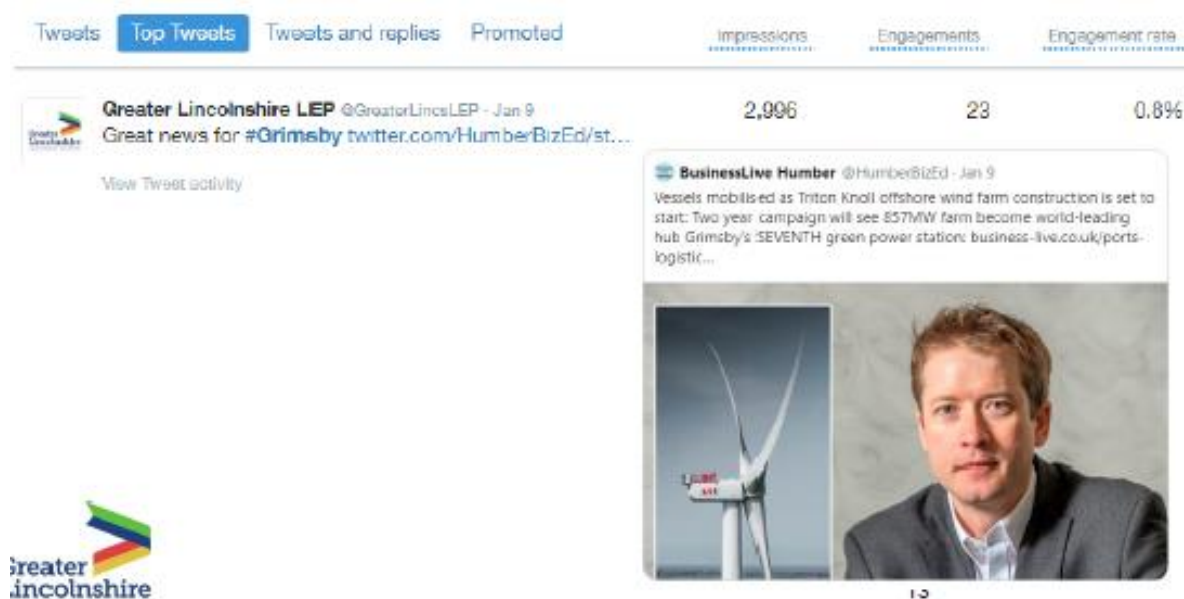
Tweets Top Tweets Tweets and replies Promoted

Impressions Engagements Engagement rate

Greater Lincolnshire LEP @GreaterLincsLEP · Jan 9
Great news for #Grimsby twitter.com/HumberBizEd/st…

2,996 23 0.8%

View Tweet activity

BusinessLive Humber @HumberBizEd · Jan 9
Vessels mobilised as Triton Knoll offshore wind farm construction is set to start: Two year campaign will see 857MW farm become world-leading hub Grimsby's SEVENTH green power station: business-live.co.uk/ports-logistic...

Greater Lincolnshire

13